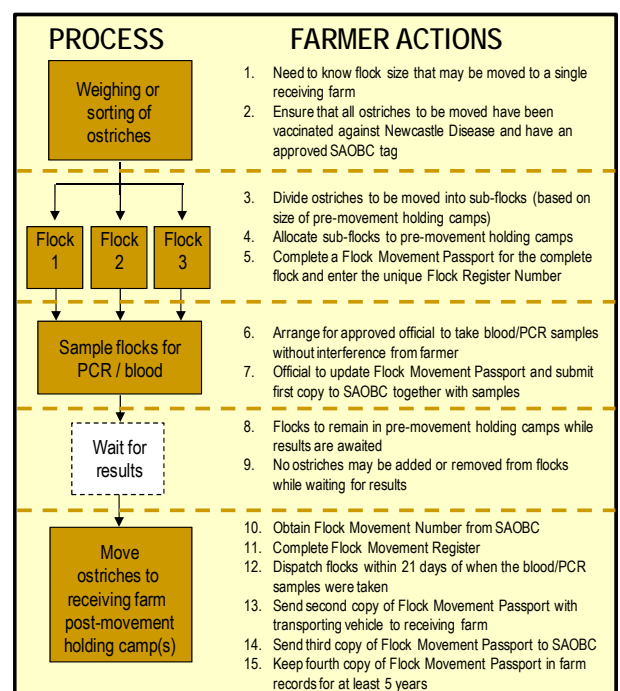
PROCESS

FARMER ACTIONS

Weighing or sorting of ostriches

1. Need to know flock size that may be moved to a single receiving farm
2. Ensure that all ostriches to be moved have been vaccinated against Newcastle Disease and have an approved SAOBC tag

Flock 1

Flock 2

Flock 3

3. Divide ostriches to be moved into sub-flocks (based on size of pre-movement holding camps)
4. Allocate sub-flocks to pre-movement holding camps
5. Complete a Flock Movement Passport for the complete flock and enter the unique Flock Register Number

Sample flocks for PCR / blood

6. Arrange for approved official to take blood/PCR samples without interference from farmer
7. Official to update Flock Movement Passport and submit first copy to SAOBC together with samples

Wait for results

8. Flocks to remain in pre-movement holding camps while results are awaited
9. No ostriches may be added or removed from flocks while waiting for results

Move ostriches to receiving farm post-movement holding camp(s)

10. Obtain Flock Movement Number from SAOBC
11. Complete Flock Movement Register
12. Dispatch flocks within 21 days of when the blood/PCR samples were taken
13. Send second copy of Flock Movement Passport with transporting vehicle to receiving farm
14. Send third copy of Flock Movement Passport to SAOBC
15. Keep fourth copy of Flock Movement Passport in farm records for at least 5 years